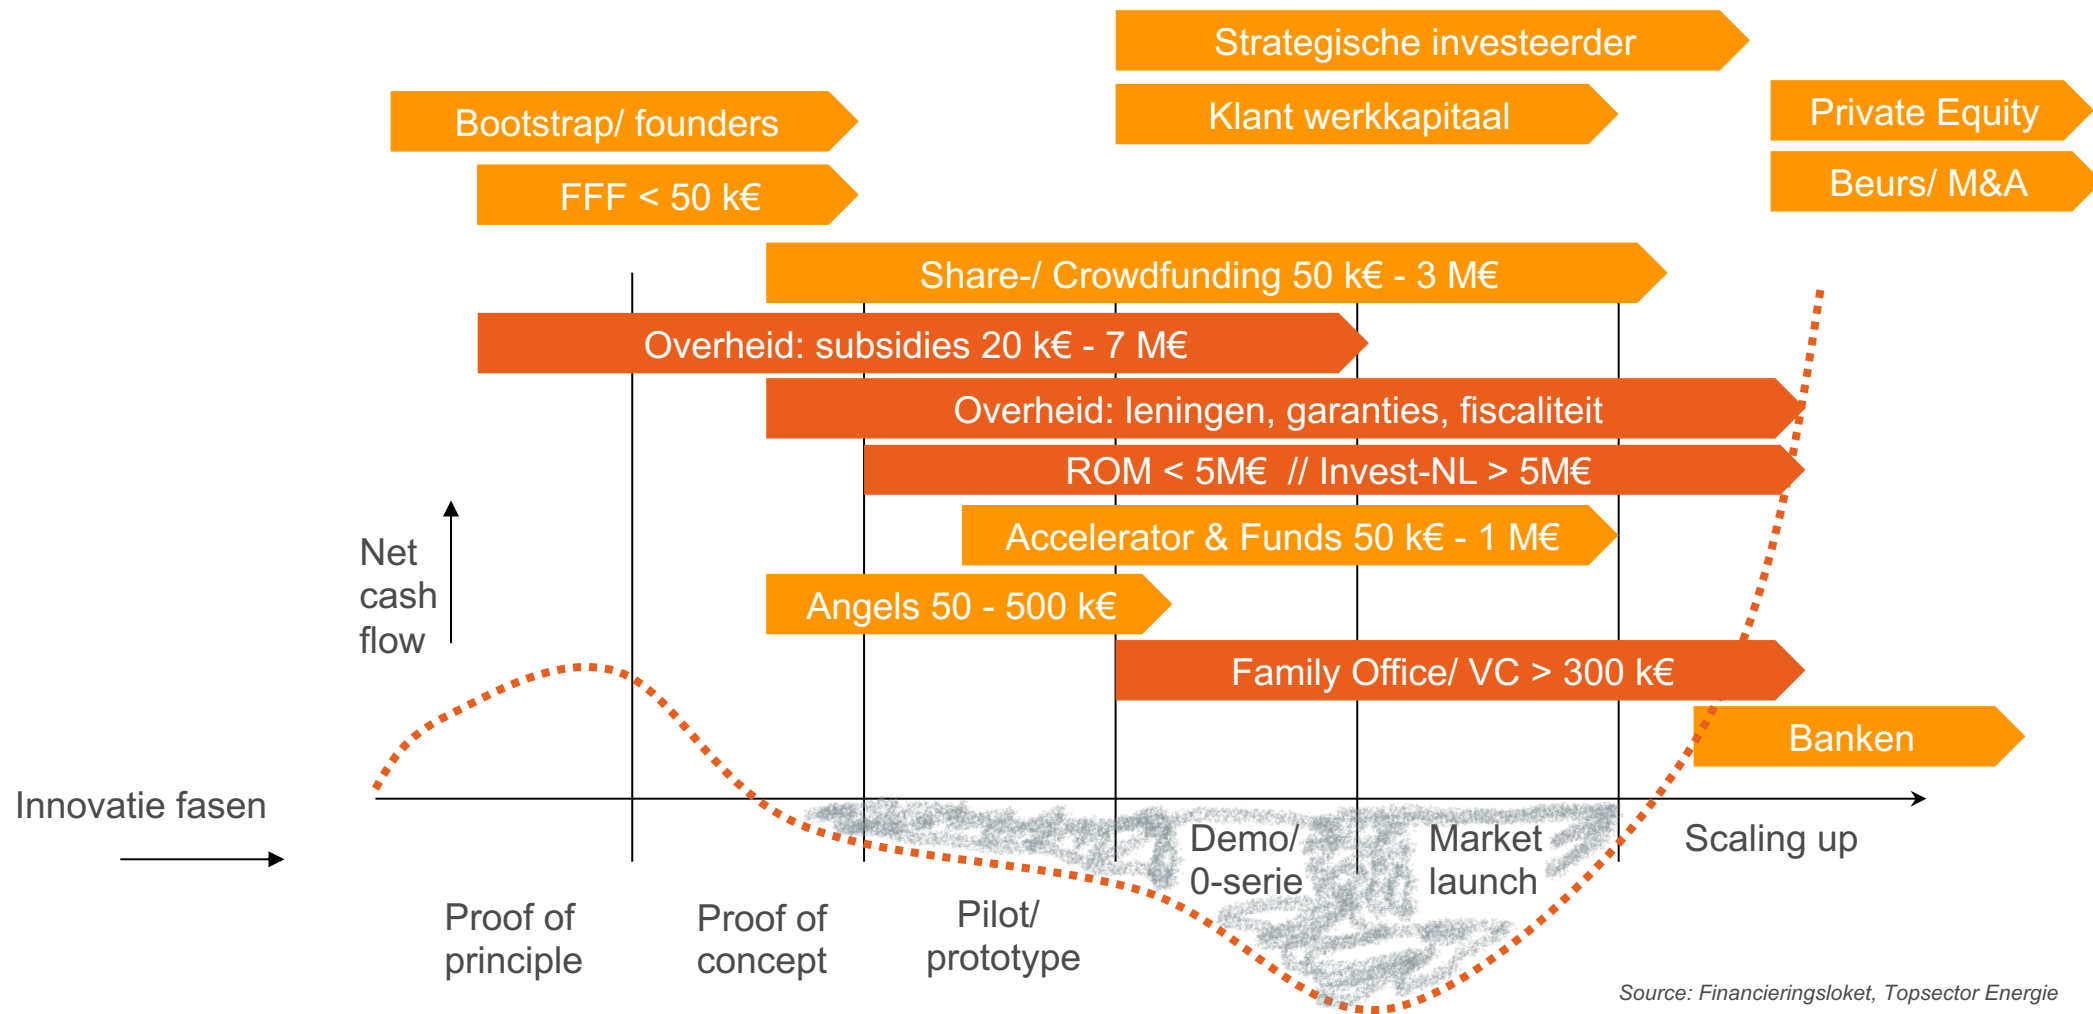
Strategische investeerder

Bootstrap/ founders

Klant werkkapitaal

Private Equity

FFF < 50 k€

Beurs/ M&A

Share-/ Crowdfunding 50 k€ - 3 M€

Overheid: subsidies 20 k€ - 7 M€

Overheid: leningen, garanties, fiscaliteit

ROM < 5M€ // Invest-NL > 5M€

Accelerator & Funds 50 k€ - 1 M€

Net cash flow

Angels 50 - 500 k€

Family Office/ VC > 300 k€

Banken

Innovatie fasen

Demo/ 0-serie

Market launch

Scaling up

Proof of principle

Proof of concept

Pilot/ prototype

Source: Financieringsloket, Topsector Energie